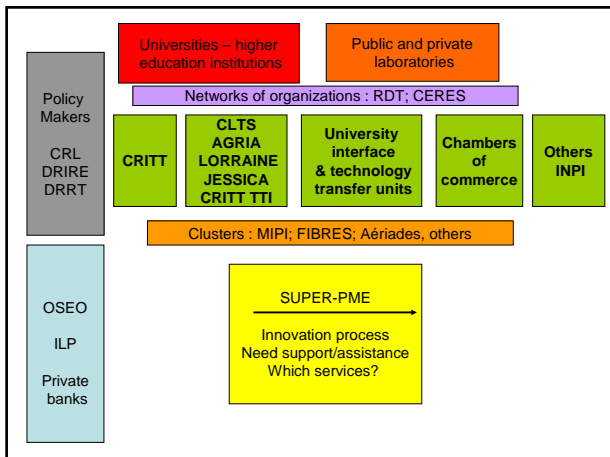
Policy Makers

CRL
DRIRE
DRRT

Universities – higher education institutions

Public and private laboratories

Networks of organizations : RDT; CERES

CRITT

CLTS
AGRIA
LORRAINE
JESSICA
CRITT TTI

University interface & technology transfer units

Chambers of commerce

Others
INPI

Clusters : MIPI; FIBRES; Aériades, others

OSEO

ILP

Private banks

SUPER-PME

Innovation process
Need support/assistance
Which services?